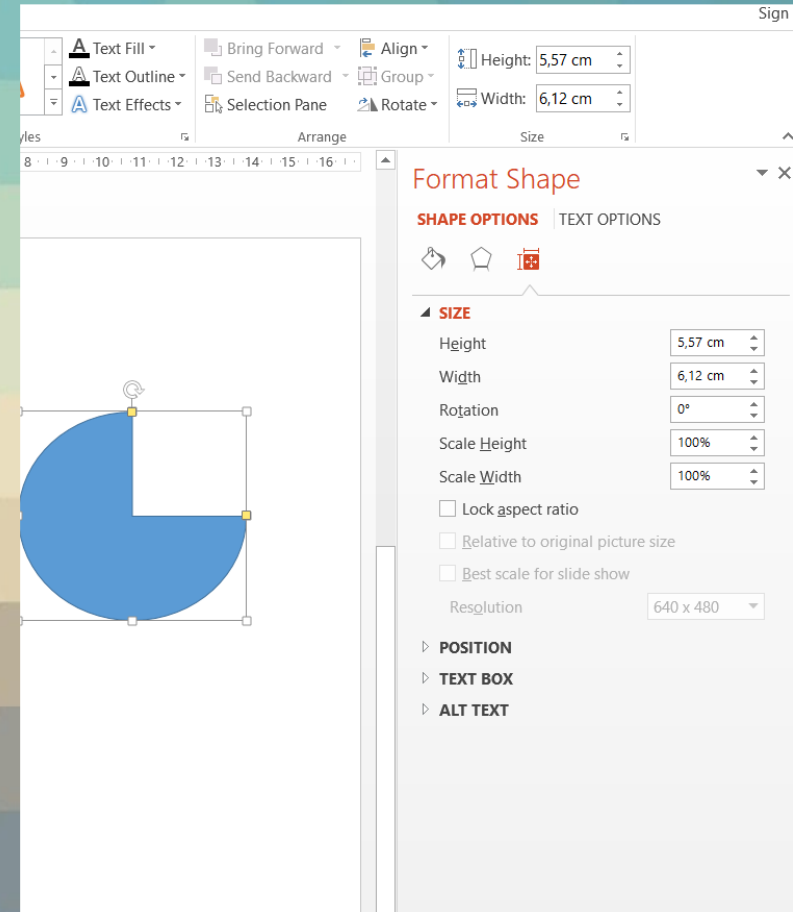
Sign

Text Fill
Text Outline
Text Effects
yles

Bring Forward
Send Backward
Selection Pane
Arrange

Align
Group
Rotate

Height: 5,57 cm
Width: 6,12 cm
Size

8 · 9 · 10 · 11 · 12 · 13 · 14 · 15 · 16 ·

Format Shape

SHAPE OPTIONS TEXT OPTIONS

SIZE

Height 5,57 cm
Width 6,12 cm
Rotation 0°
Scale Height 100%
Scale Width 100%

Lock aspect ratio
Relative to original picture size
Best scale for slide show
Resolution 640 x 480

POSITION
TEXT BOX
ALT TEXT